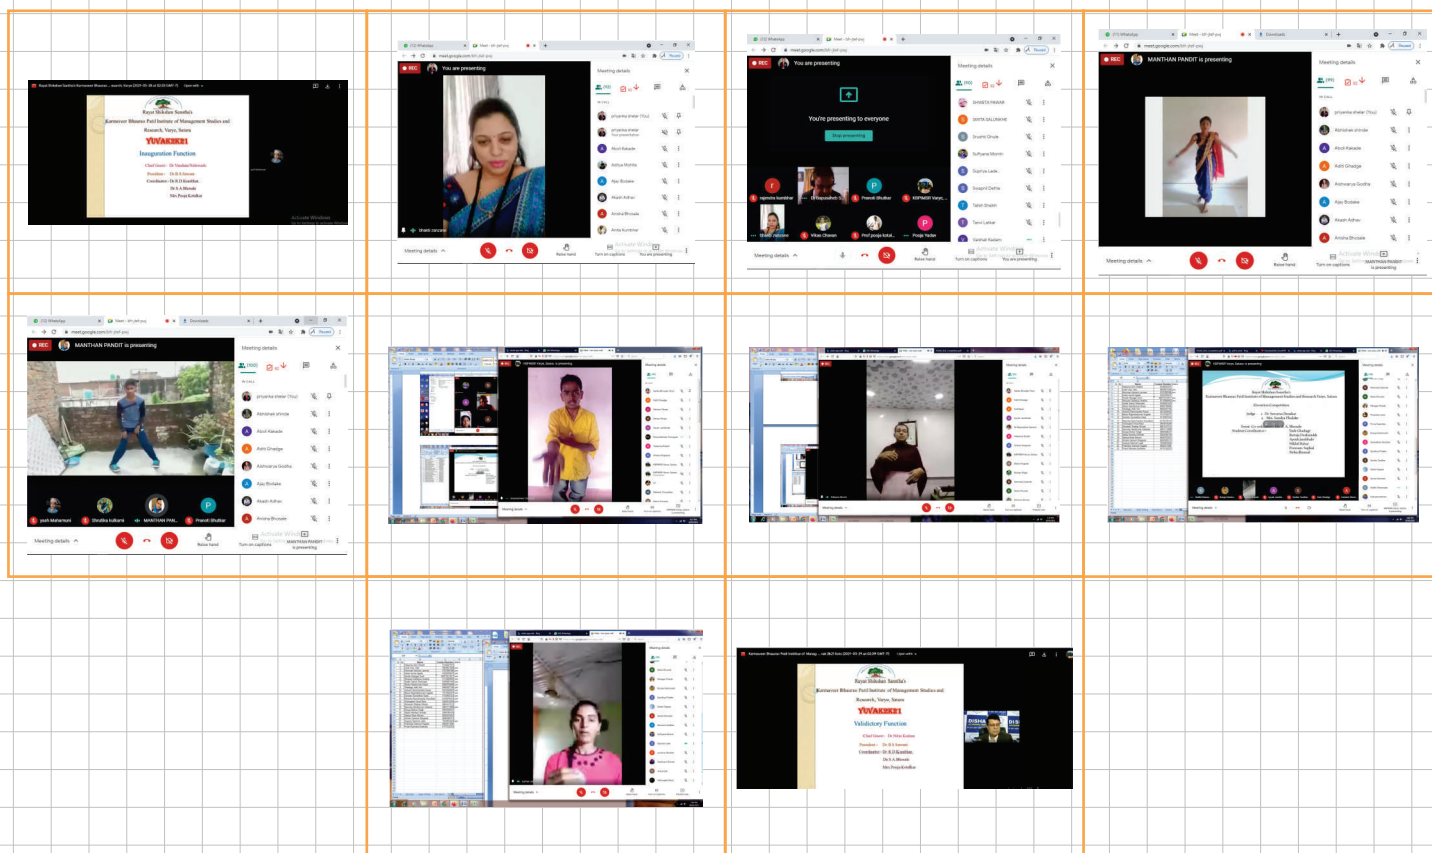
Rayat Shikshan Sanstha's
Karmaveer Bhaurao Patil Institute of Management Studies and Research, Varye, Satara
YUVAKIKI21
Inauguration Function
Chief Guest :- Dr. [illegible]
President :- Dr. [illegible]
Coordinator :- Dr. S. D. Kumbhar, Dr. S. A. Bhosale, Mrs. Pooja Kotalkar

REC You are presenting
Meeting details
Raise hand
Turn on captions
You are presenting

REC You are presenting
You're presenting to everyone
Stop presenting
Meeting details
Raise hand
Turn on captions
You are presenting

REC MANTHAN PANDIT is presenting
Meeting details
Raise hand
Turn on captions
MANTHAN PANDIT is presenting

REC MANTHAN PANDIT is presenting
Meeting details
yash Maharnuni
Shraddha kulkarni
MANTHAN PAN...
Pranoti Bhutkar
Raise hand
Turn on captions
MANTHAN PANDIT is presenting

Meeting details

Meeting details

Rayat Shikshan Sanstha
Karmaveer Bhaurao Patil Institute of Management Studies and Research Varye, Satara
Elocution Competition

Meeting details

Rayat Shikshan Sanstha's
Karmaveer Bhaurao Patil Institute of Management Studies and Research, Varye, Satara
YUVAKIKI21
Validictory Function
Chief Guest :- Dr. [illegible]
President :- Dr. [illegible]
Coordinator :- Dr. S. D. Kumbhar, Dr. S. A. Bhosale, Mrs. Pooja Kotalkar
DISHA